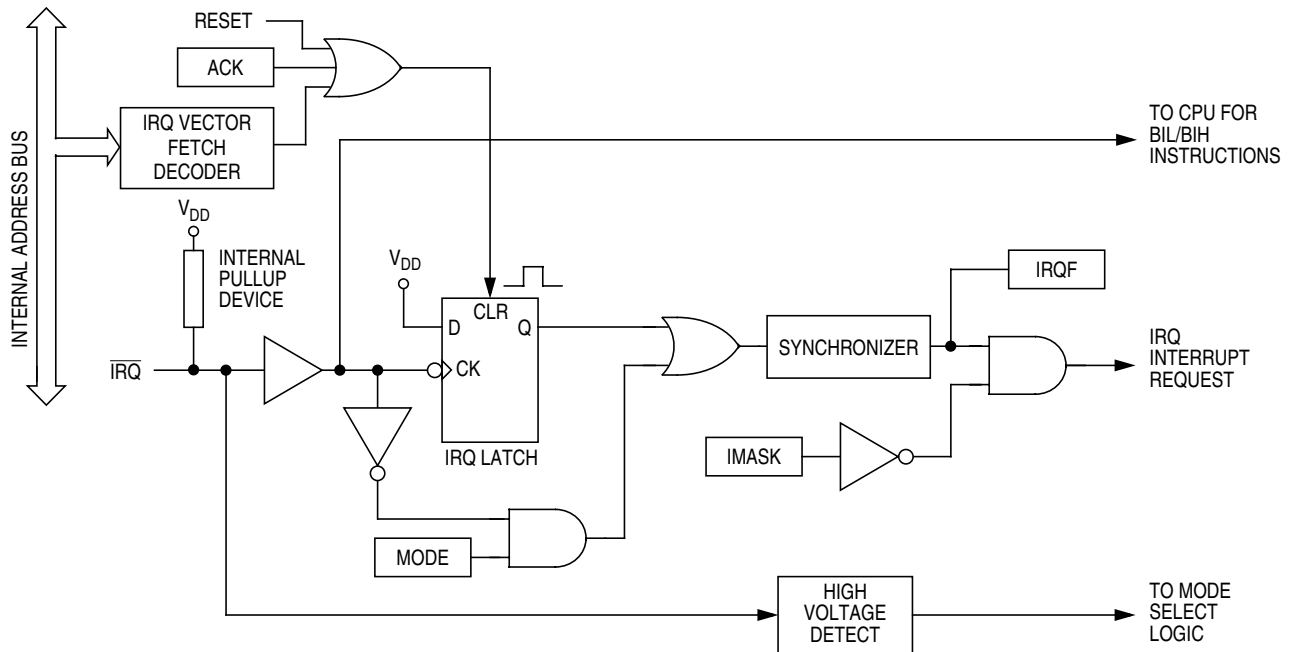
INTERNAL ADDRESS BUS

RESET

ACK

IRQ VECTOR FETCH DECODER

TO CPU FOR BIL/BIH INSTRUCTIONS

$V_{DD}$

INTERNAL PULLUP DEVICE

$V_{DD}$

D

CLR

Q

CK

IRQ LATCH

IRQF

SYNCHRONIZER

IRQ INTERRUPT REQUEST

$\overline{IRQ}$

IMASK

MODE

HIGH VOLTAGE DETECT

TO MODE SELECT LOGIC